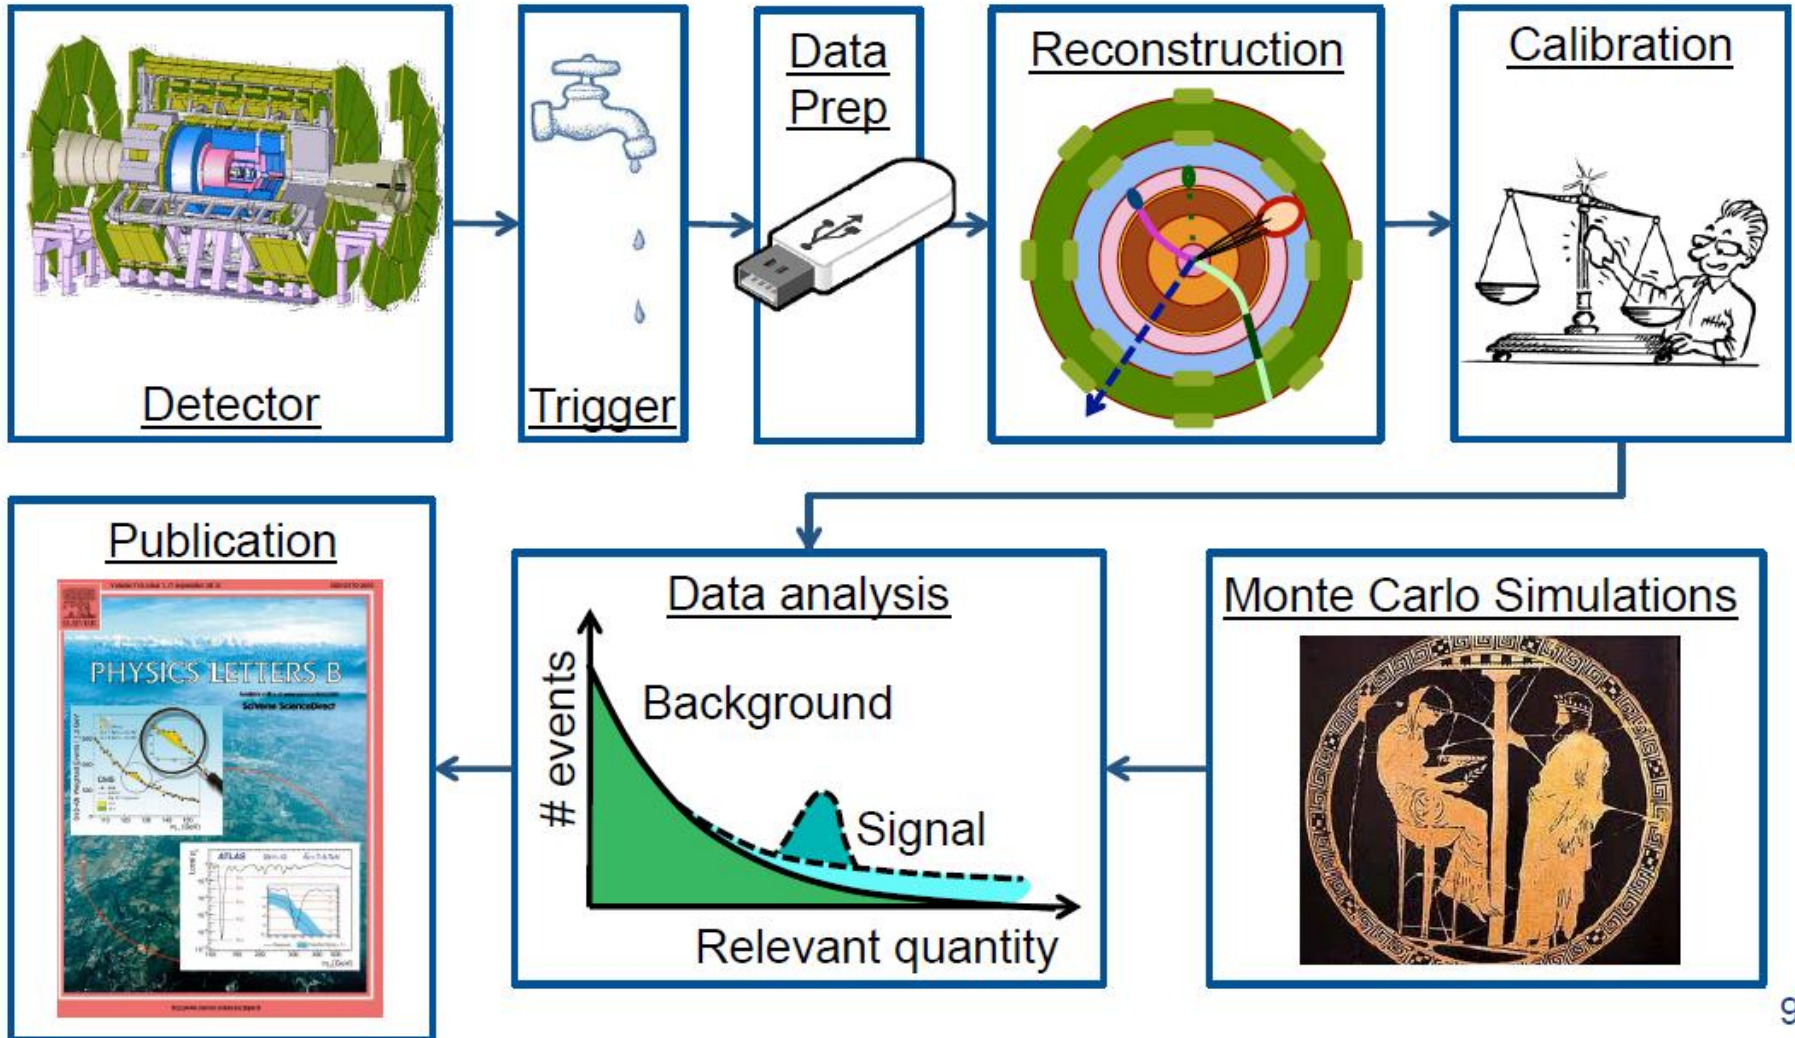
Detector

Trigger

Data Prep

Reconstruction

Calibration

Publication

PHYSICS LETTERS B

SciVerse ScienceDirect

CMS

ATLAS

Data analysis

# events

Background

Signal

Relevant quantity

Monte Carlo Simulations

9